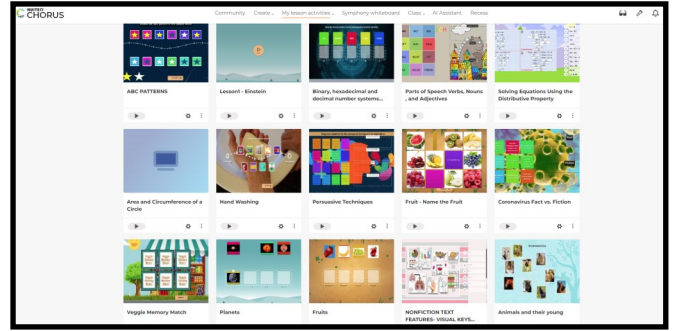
CHORUS

Community Create My lesson activities Symphony whiteboard Class AI Assistant Recess

ABC PATTERNS

Lesson1 - Einstein

Binary, hexadecimal and decimal number systems...

Parts of Speech Verbs, Nouns, and Adjectives

Solving Equations Using the Distributive Property

Area and Circumference of a Circle

Hand Washing

Persuasive Techniques

Fruit - Name the Fruit

Coronavirus Fact vs. Fiction

Veggie Memory Match

Planets

Fruits

NONFICTION TEXT FEATURES- VISUAL KEYS...

Animals and their young